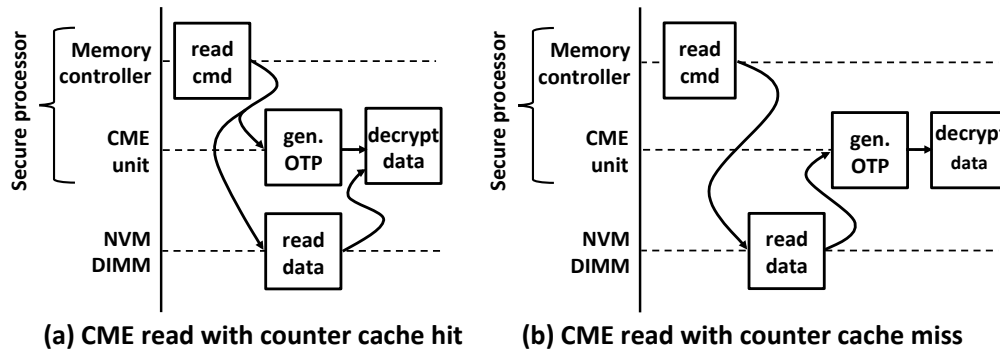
Secure processor

Memory controller

CME unit

NVM DIMM

read cmd

gen. OTP

decrypt data

read data

(a) CME read with counter cache hit

Secure processor

Memory controller

CME unit

NVM DIMM

read cmd

gen. OTP

decrypt data

read data

(b) CME read with counter cache miss